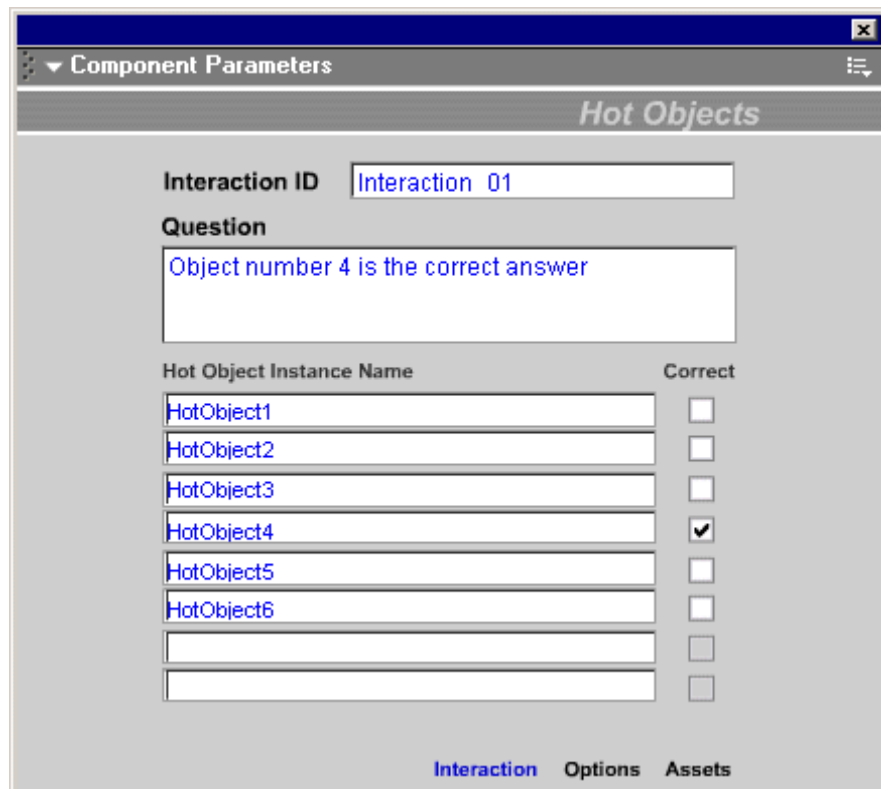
Component Parameters

Hot Objects

Interaction ID Interaction 01

Question

Object number 4 is the correct answer

| Hot Object Instance Name | Correct |
|---|---|
| HotObject1 | ☐ |
| HotObject2 | ☐ |
| HotObject3 | ☐ |
| HotObject4 | ☑ |
| HotObject5 | ☐ |
| HotObject6 | ☐ |
| | ☐ |
| | ☐ |

Interaction Options Assets